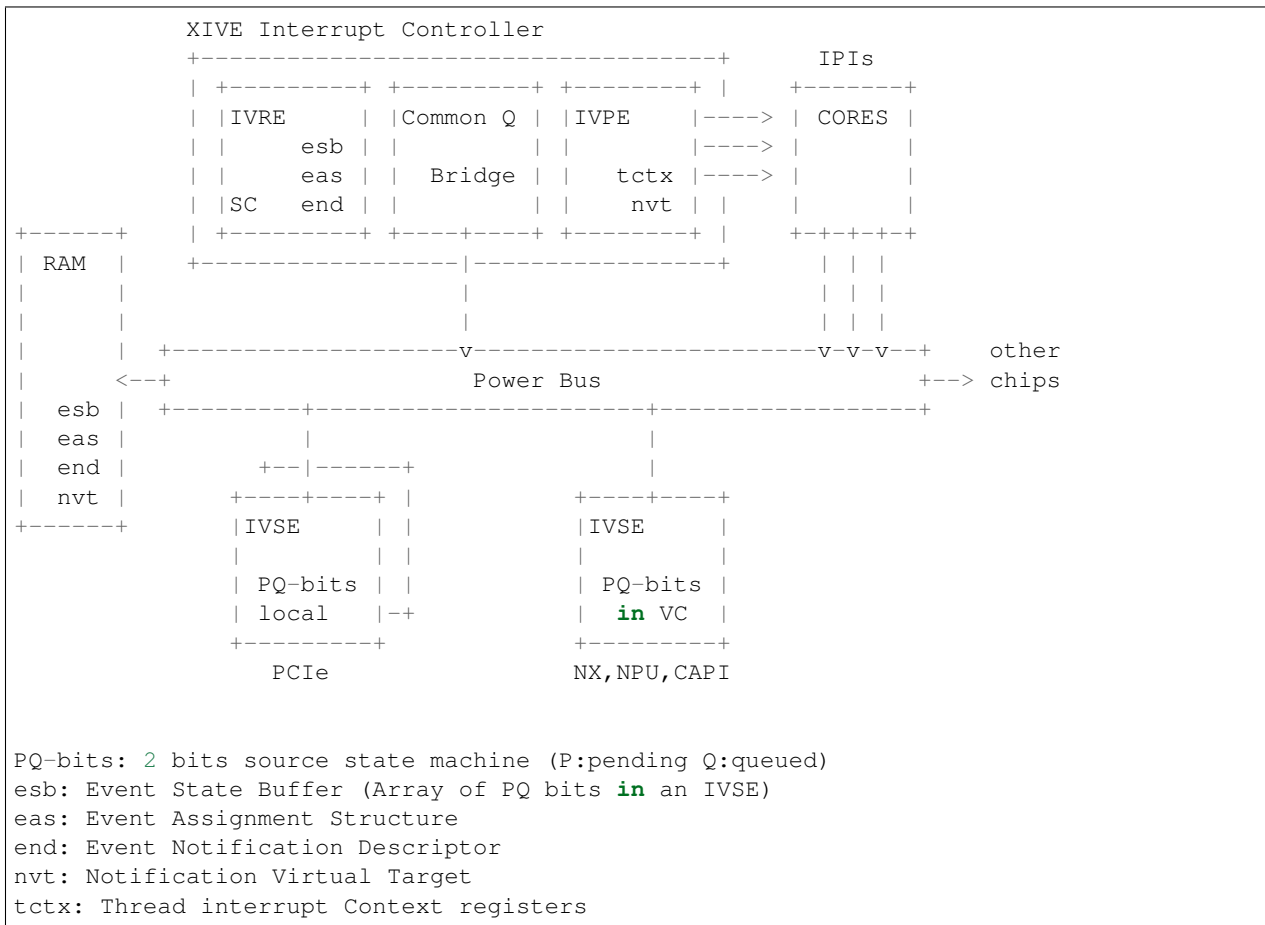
XIVE Interrupt Controller

IPIs

IVRE
esb
eas
SC end

Common Q
Bridge

IVPE
tctx
nvt

CORES

RAM
esb
eas
end
nvt

Power Bus

other chips

IVSE
PQ-bits
local

PCIe

IVSE
PQ-bits
in VC

NX,NPU,CAPI

PQ-bits: 2 bits source state machine (P:pending Q:queued)
esb: Event State Buffer (Array of PQ bits in an IVSE)
eas: Event Assignment Structure
end: Event Notification Descriptor
nvt: Notification Virtual Target
tctx: Thread interrupt Context registers